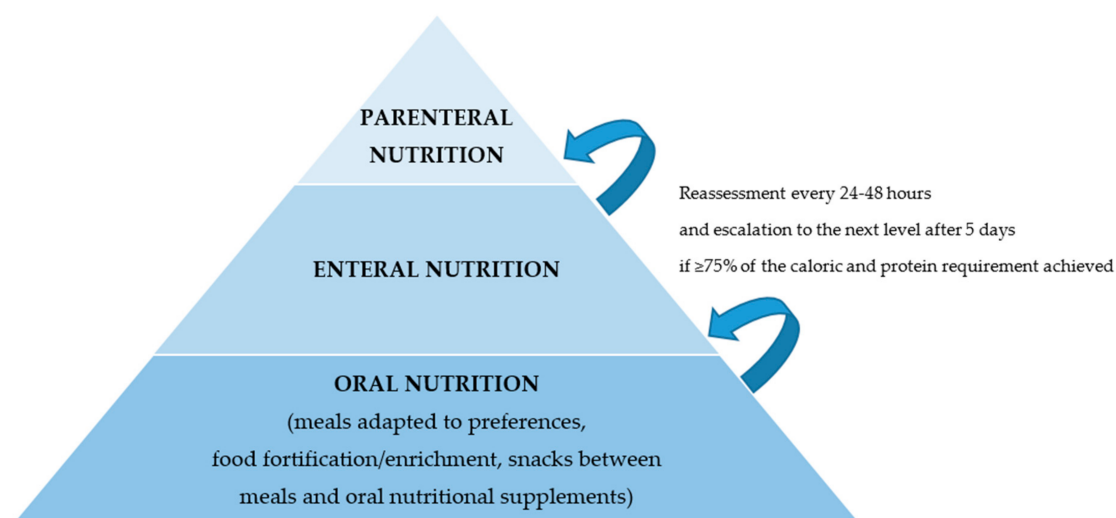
PARENTERAL NUTRITION

Reassessment every 24-48 hours
and escalation to the next level after 5 days
if ≥75% of the caloric and protein requirement achieved

ENTERAL NUTRITION

ORAL NUTRITION
(meals adapted to preferences, food fortification/enrichment, snacks between meals and oral nutritional supplements)